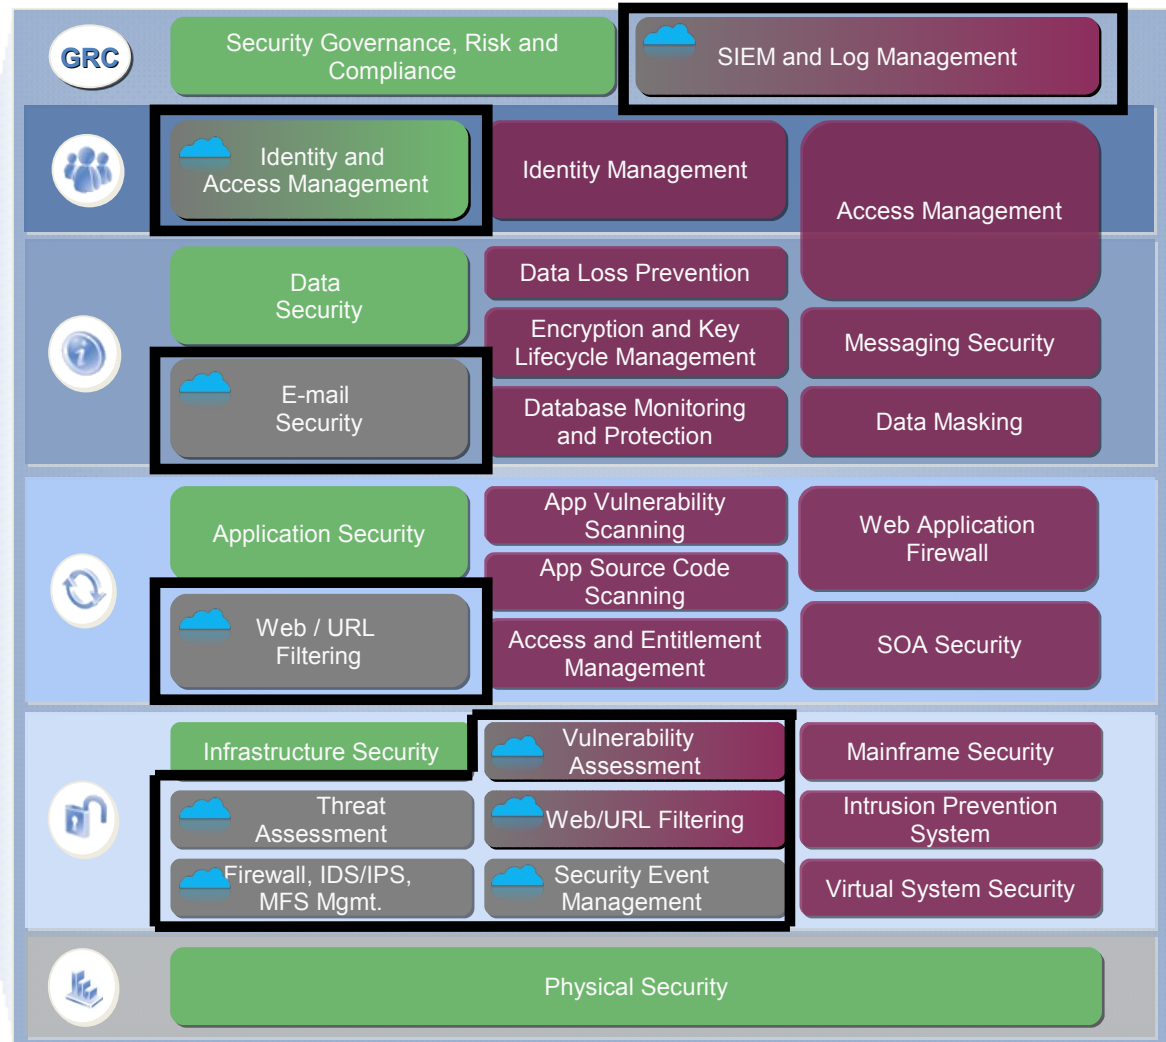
GRC

Security Governance, Risk and Compliance

SIEM and Log Management

Identity and Access Management

Identity Management

Access Management

Data Security

Data Loss Prevention

Encryption and Key Lifecycle Management

Messaging Security

E-mail Security

Database Monitoring and Protection

Data Masking

Application Security

App Vulnerability Scanning

Web Application Firewall

App Source Code Scanning

Web / URL Filtering

Access and Entitlement Management

SOA Security

Infrastructure Security

Vulnerability Assessment

Mainframe Security

Threat Assessment

Web/URL Filtering

Intrusion Prevention System

Firewall, IDS/IPS, MFS Mgmt.

Security Event Management

Virtual System Security

Physical Security